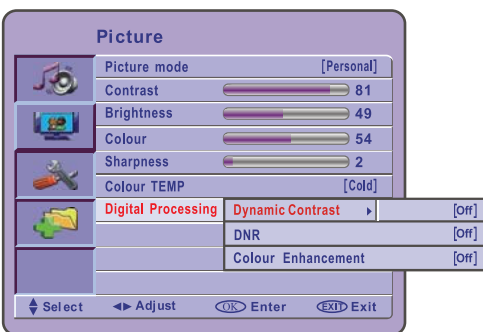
Picture

| Picture mode | [Personal] |
|---|---|
| Contrast | 81 |
| Brightness | 49 |
| Colour | 54 |
| Sharpness | 2 |
| Colour TEMP | [Cold] |
| Digital Processing | |

| Dynamic Contrast ▸ | [Off] |
|---|---|
| DNR | [Off] |
| Colour Enhancement | [Off] |

Select ◄► Adjust OK Enter EXIT Exit